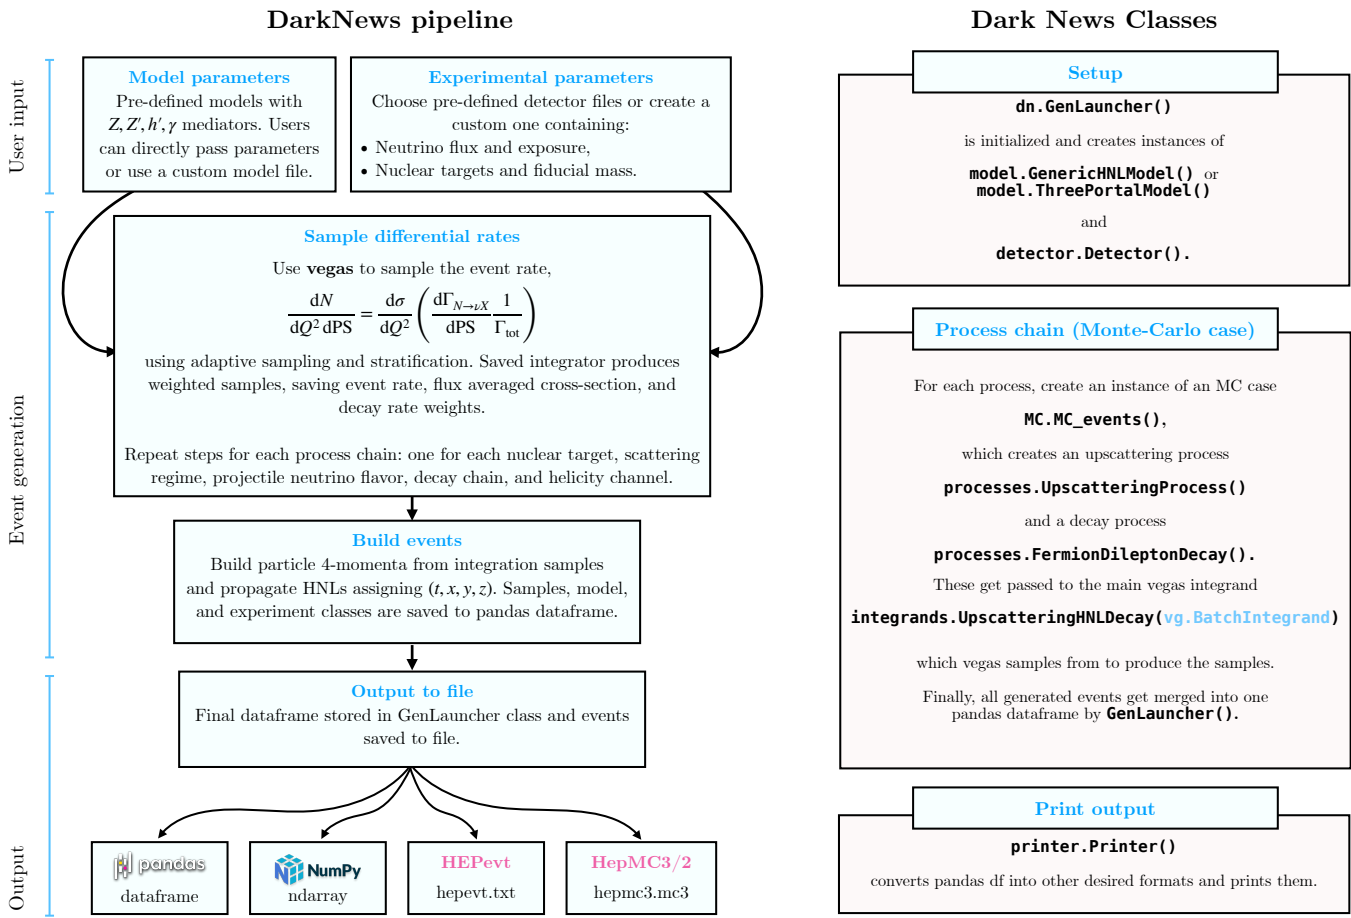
DarkNews pipeline

User input

Model parameters
Pre-defined models with $Z, Z', h', \gamma$ mediators. Users can directly pass parameters or use a custom model file.

Experimental parameters
Choose pre-defined detector files or create a custom one containing:
• Neutrino flux and exposure,
• Nuclear targets and fiducial mass.

Event generation

Sample differential rates
Use **vegas** to sample the event rate,
$\frac{dN}{dQ^2\,dPS} = \frac{d\sigma}{dQ^2}\left(\frac{d\Gamma_{N\to\nu X}}{dPS}\frac{1}{\Gamma_{tot}}\right)$
using adaptive sampling and stratification. Saved integrator produces weighted samples, saving event rate, flux averaged cross-section, and decay rate weights.

Repeat steps for each process chain: one for each nuclear target, scattering regime, projectile neutrino flavor, decay chain, and helicity channel.

Build events
Build particle 4-momenta from integration samples and propagate HNLs assigning $(t, x, y, z)$. Samples, model, and experiment classes are saved to pandas dataframe.

Output

Output to file
Final dataframe stored in GenLauncher class and events saved to file.

pandas
dataframe

NumPy
ndarray

HEPevt
hepevt.txt

HepMC3/2
hepmc3.mc3

Dark News Classes

Setup
dn.GenLauncher()
is initialized and creates instances of
model.GenericHNLModel() or model.ThreePortalModel()
and
detector.Detector().

Process chain (Monte-Carlo case)
For each process, create an instance of an MC case
MC.MC_events(),
which creates an upscattering process
processes.UpscatteringProcess()
and a decay process
processes.FermionDileptonDecay().
These get passed to the main vegas integrand
integrands.UpscatteringHNLDecay(vg.BatchIntegrand)
which vegas samples from to produce the samples.
Finally, all generated events get merged into one pandas dataframe by GenLauncher().

Print output
printer.Printer()
converts pandas df into other desired formats and prints them.